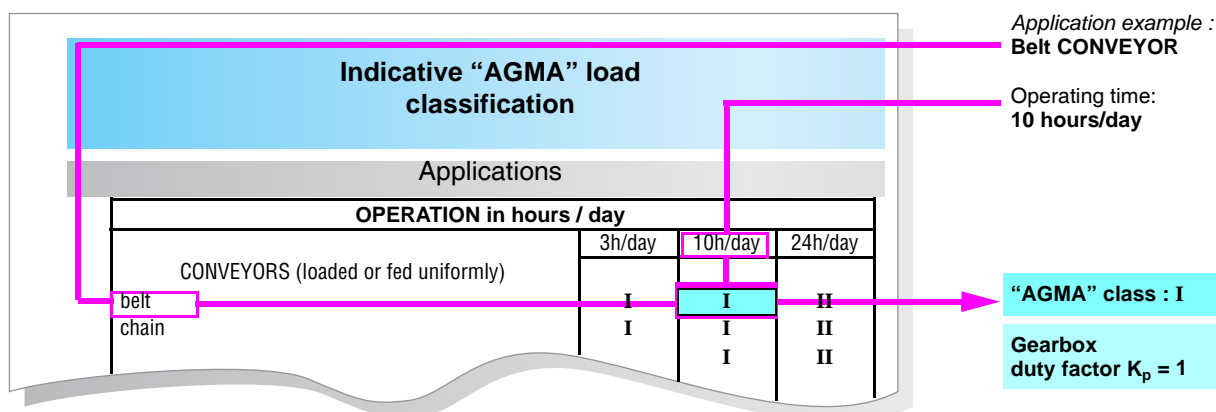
Application example :
**Belt CONVEYOR**

Operating time:
**10 hours/day**

**Indicative “AGMA” load classification**

Applications

| OPERATION in hours / day | | | |
|---|---|---|---|
| | 3h/day | 10h/day | 24h/day |
| CONVEYORS (loaded or fed uniformly) | | | |
| belt | I | I | II |
| chain | I | I | II |
| | | I | II |

**“AGMA” class : I**

**Gearbox duty factor $K_p$ = 1**